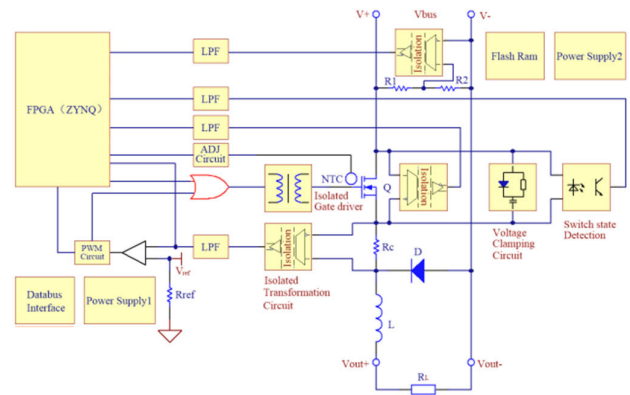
V+
Vbus
V-
FPGA（ZYNQ）
LPF
Isolation
Flash Ram
Power Supply2
R1
R2
LPF
LPF
ADJ Circuit
NTC
Q
Isolated Gate driver
Isolation
PWM Circuit
LPF
Isolation
$V_{ref}$
Rref
Rc
D
Isolated Transformation Circuit
Voltage Clamping Circuit
Switch state Detection
Databus Interface
Power Supply1
L
Vout+
Vout-
RL